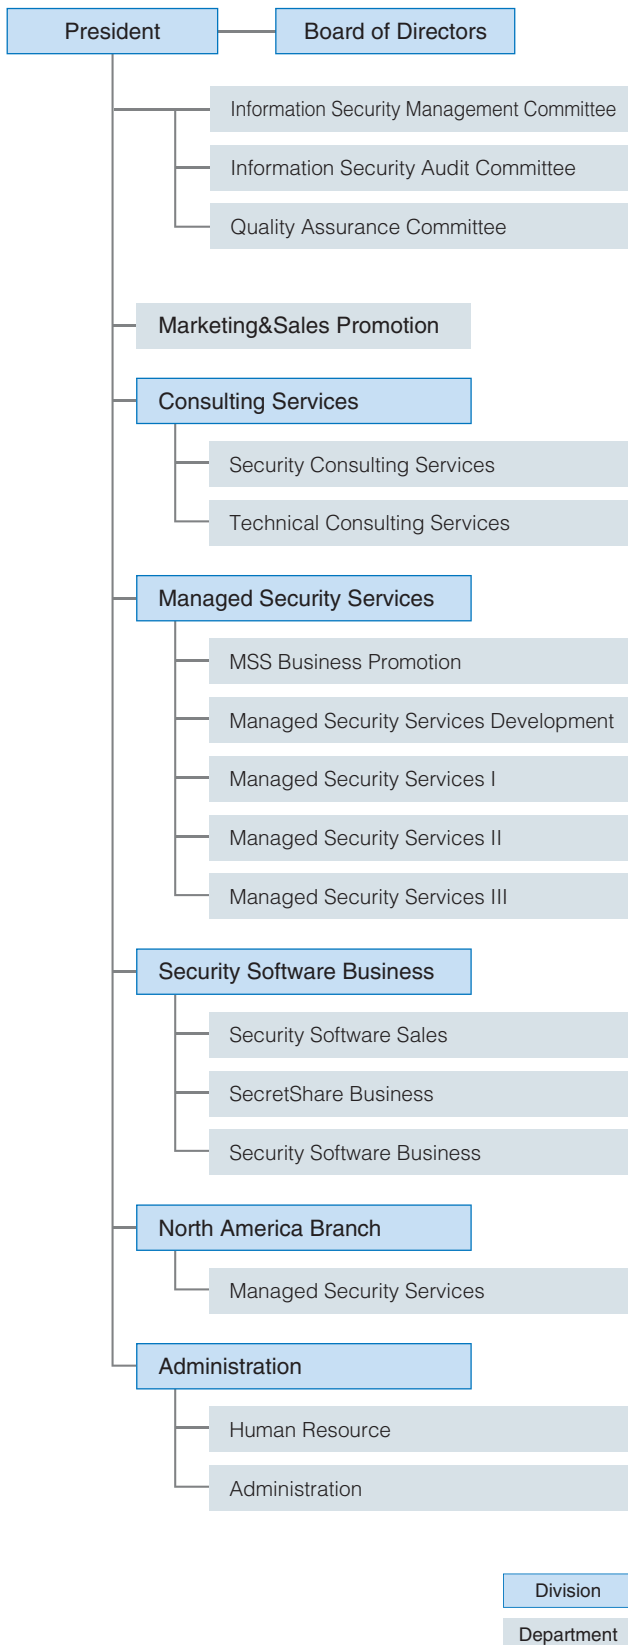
President

Board of Directors

Information Security Management Committee

Information Security Audit Committee

Quality Assurance Committee

Marketing&Sales Promotion

Consulting Services

Security Consulting Services

Technical Consulting Services

Managed Security Services

MSS Business Promotion

Managed Security Services Development

Managed Security Services I

Managed Security Services II

Managed Security Services III

Security Software Business

Security Software Sales

SecretShare Business

Security Software Business

North America Branch

Managed Security Services

Administration

Human Resource

Administration

Division

Department